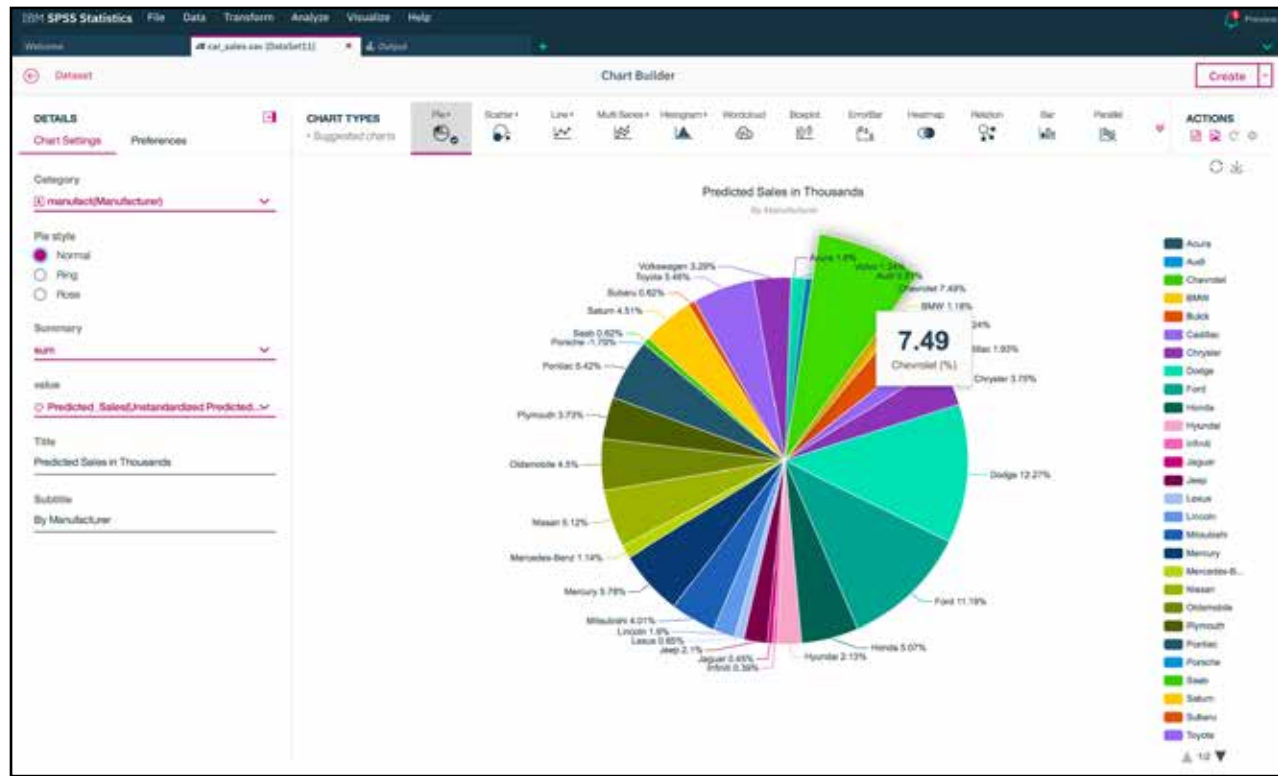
IBM SPSS Statistics File Data Transform Analyze Visualize Help

Welcome car_sales.sav (DataSet11) × Output +

Dataset Chart Builder Create

DETAILS
Chart Settings Preferences

Category
manufact(Manufacturer)

Pie style
Normal
Ring
Rose

Summary
sum

value
Predicted_Sales(Unstandardized Predicted...

Title
Predicted Sales in Thousands

Subtitle
By Manufacturer

CHART TYPES
• Suggested charts

Pie• Scatter• Line• Multi Series• Histogram• Wordcloud Boxplot ErrorBar Heatmap Relation Bar Parallel

ACTIONS

Predicted Sales in Thousands
By Manufacturer

Acura 1.8%
Volvo 1.24%
Audi 0.81%
Chevrolet 7.49%
BMW 1.18%
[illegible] 24%
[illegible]llac 1.93%
Chrysler 3.75%
Dodge 12.27%
Ford 11.19%
Honda 5.07%
Hyundai 2.13%
Infiniti 0.39%
Jaguar 0.45%
Jeep 2.1%
Lexus 0.85%
Lincoln 1.6%
Mitsubishi 4.01%
Mercury 5.78%
Mercedes-Benz 1.14%
Nissan 5.12%
Oldsmobile 4.5%
Plymouth 3.73%
Pontiac 5.42%
Porsche 1.75%
Saab 0.62%
Saturn 4.51%
Subaru 0.62%
Toyota 5.46%
Volkswagen 3.29%

7.49
Chevrolet (%)

Acura
Audi
Chevrolet
BMW
Buick
Cadillac
Chrysler
Dodge
Ford
Honda
Hyundai
Infiniti
Jaguar
Jeep
Lexus
Lincoln
Mitsubishi
Mercury
Mercedes-B...
Nissan
Oldsmobile
Plymouth
Pontiac
Porsche
Saab
Saturn
Subaru
Toyota

1/2